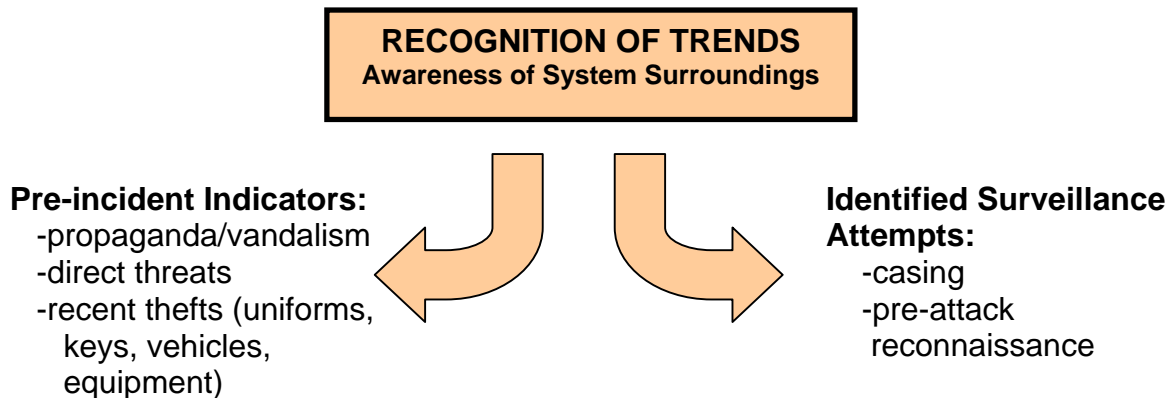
RECOGNITION OF TRENDS
Awareness of System Surroundings

Pre-incident Indicators:
-propaganda/vandalism
-direct threats
-recent thefts (uniforms, keys, vehicles, equipment)

Identified Surveillance Attempts:
-casing
-pre-attack reconnaissance